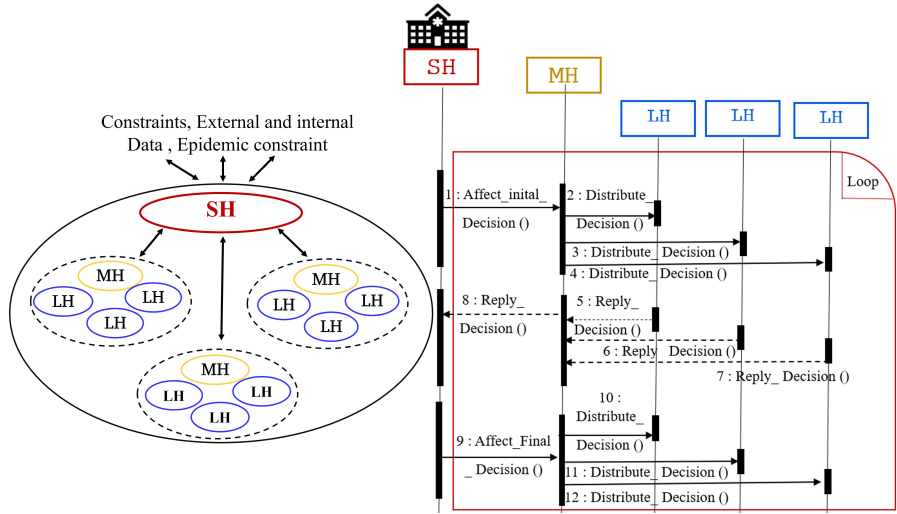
Constraints, External and internal Data , Epidemic constraint

SH

MH
LH LH
LH

MH
LH LH
LH

MH
LH LH
LH

SH

MH

LH LH LH

Loop

1 : Affect_inital_ Decision ()

2 : Distribute_ Decision ()

3 : Distribute_ Decision ()

4 : Distribute_ Decision ()

8 : Reply_ Decision ()

5 : Reply_ Decision ()

6 : Reply_ Decision ()

7 : Reply_ Decision ()

10 : Distribute_ Decision ()

9 : Affect_Final _Decision ()

11 : Distribute_ Decision ()

12 : Distribute_ Decision ()